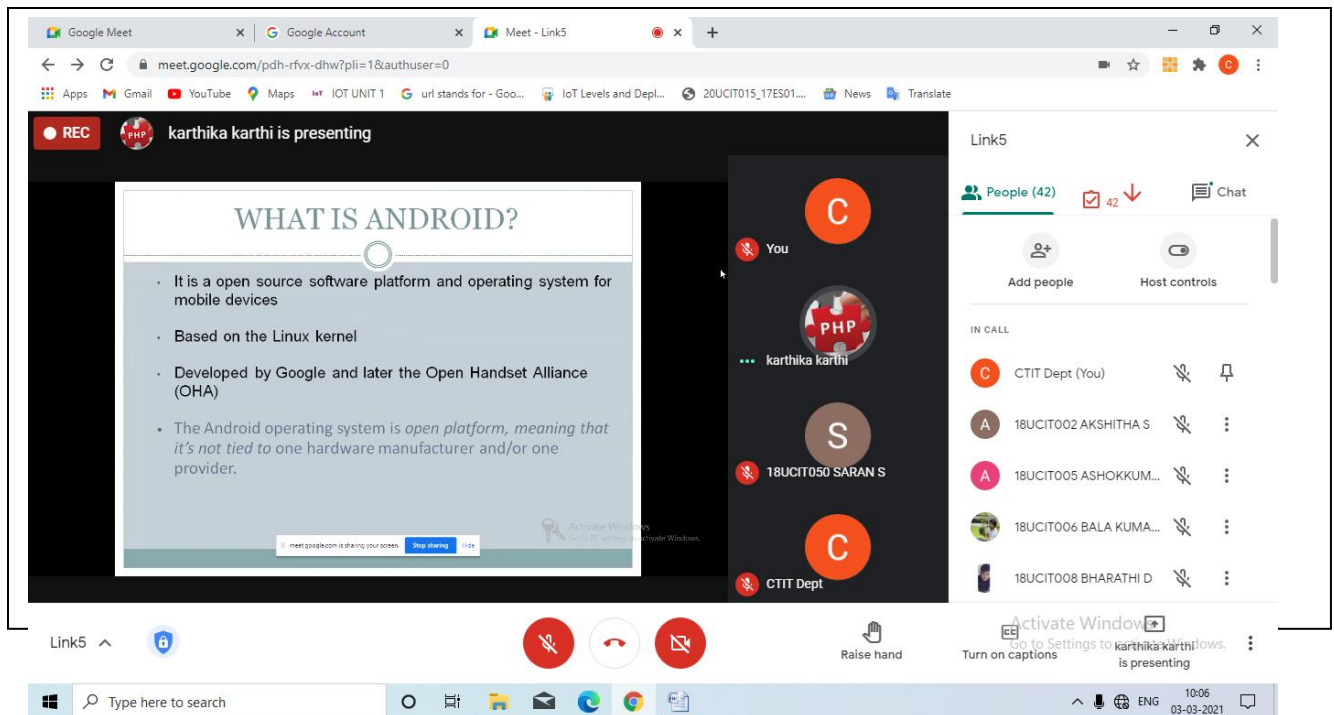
Google Meet
Google Account
Meet - Link5
meet.google.com/pdh-rfvx-dhw?pli=1&authuser=0
Apps Gmail YouTube Maps IOT UNIT 1 url stands for - Goo... IoT Levels and Depl... 20UCIT015_17ES01.... News Translate

REC
karthika karthi is presenting

WHAT IS ANDROID?

- It is a open source software platform and operating system for mobile devices
- Based on the Linux kernel
- Developed by Google and later the Open Handset Alliance (OHA)
- The Android operating system is *open platform, meaning that it's not tied to* one hardware manufacturer and/or one provider.

Activate Windows
Go to PC settings to activate Windows.
meet.google.com is sharing your screen. Stop sharing Hide

C
You
PHP
karthika karthi
S
18UCIT050 SARAN S
C
CTIT Dept

Link5
People (42)
42
Chat
Add people
Host controls
IN CALL
C CTIT Dept (You)
A 18UCIT002 AKSHITHA S
A 18UCIT005 ASHOKKUM...
18UCIT006 BALA KUMA...
18UCIT008 BHARATHI D

Link5
Raise hand
Turn on captions
karthika karthi is presenting
Activate Windows
Go to Settings to activate Windows.

Type here to search
ENG
10:06
03-03-2021